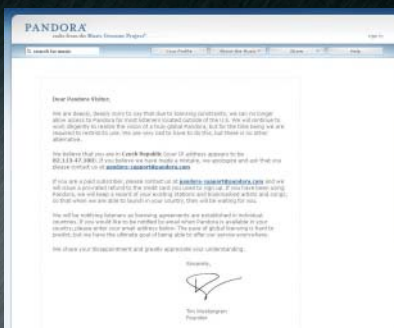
PANDORA
radio from the Music Genome Project

Dear Pandora Visitor,

We are deeply, deeply sorry to say that due to licensing constraints, we can no longer allow access to Pandora for most listeners located outside of the U.S. We will continue to work diligently to realize the vision of a truly global Pandora, but for the time being we are required to restrict its use. We are very sad to have to do this, but there is no other alternative.

We believe that you are in Czech Republic (your IP address appears to be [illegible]). If you believe we have made a mistake, we apologize and ask that you please contact us at pandora-support@pandora.com

If you are a paid subscriber, please contact us at pandora-support@pandora.com and we will issue a prorated refund to the credit card you used to sign up. If you have been using Pandora, we will keep a record of your existing stations and bookmarked artists and songs, so that when we are able to launch in your country, they will be waiting for you.

We will be notifying listeners as licensing agreements are established in individual countries. If you would like to be notified by email when Pandora is available in your country, please enter your email address below. The pace of global licensing is hard to predict, but we have the ultimate goal of being able to offer our service everywhere.

We share your disappointment and greatly appreciate your understanding.

Sincerely,

Tim Westergren
Founder